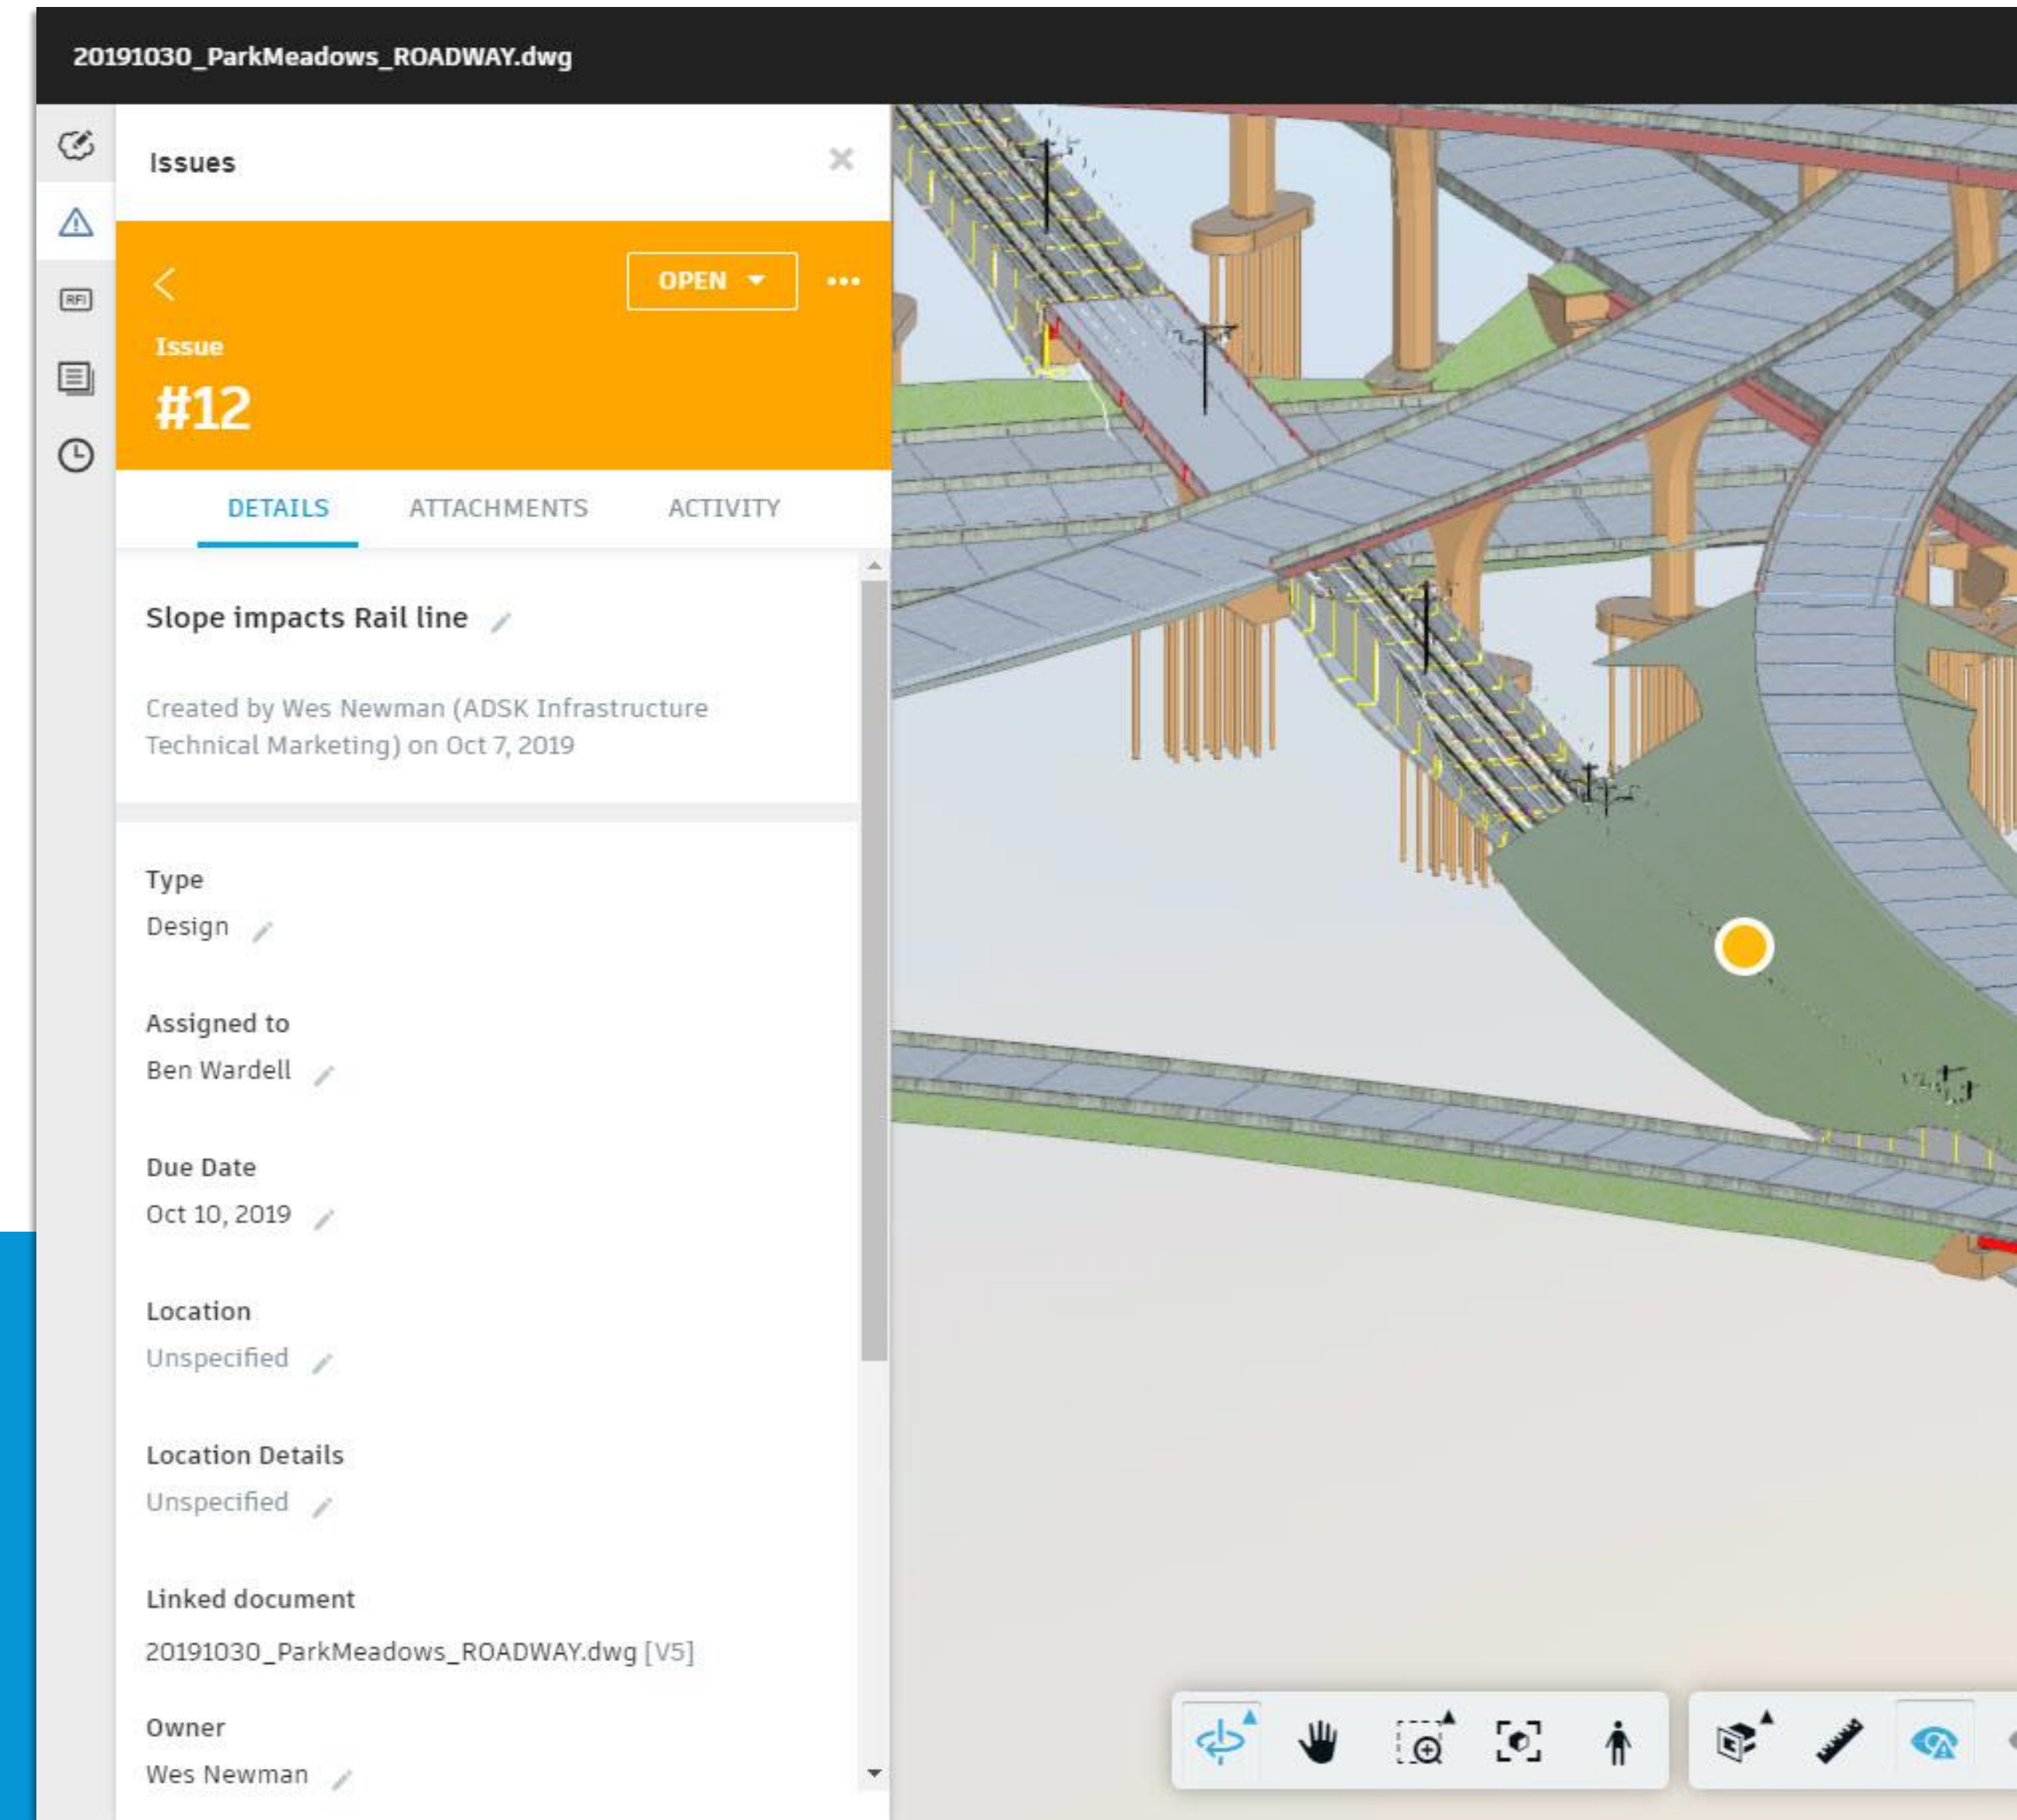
20191030_ParkMeadows_ROADWAY.dwg

RFI

Issues

OPEN

Issue

#12

DETAILS ATTACHMENTS ACTIVITY

Slope impacts Rail line

Created by Wes Newman (ADSK Infrastructure Technical Marketing) on Oct 7, 2019

Type

Design

Assigned to

Ben Wardell

Due Date

Oct 10, 2019

Location

Unspecified

Location Details

Unspecified

Linked document

20191030_ParkMeadows_ROADWAY.dwg [V5]

Owner

Wes Newman